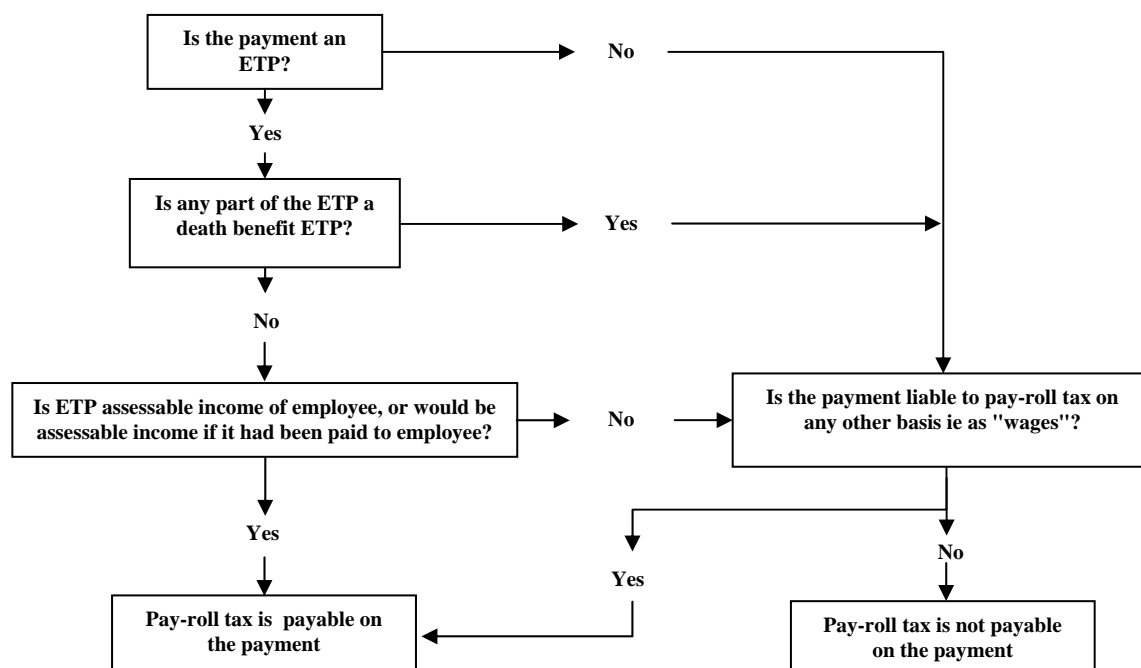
Is the payment an ETP?

No

Yes

Is any part of the ETP a death benefit ETP?

Yes

No

Is ETP assessable income of employee, or would be assessable income if it had been paid to employee?

No

Is the payment liable to pay-roll tax on any other basis ie as "wages"?

Yes

Yes

No

Pay-roll tax is payable on the payment

Pay-roll tax is not payable on the payment